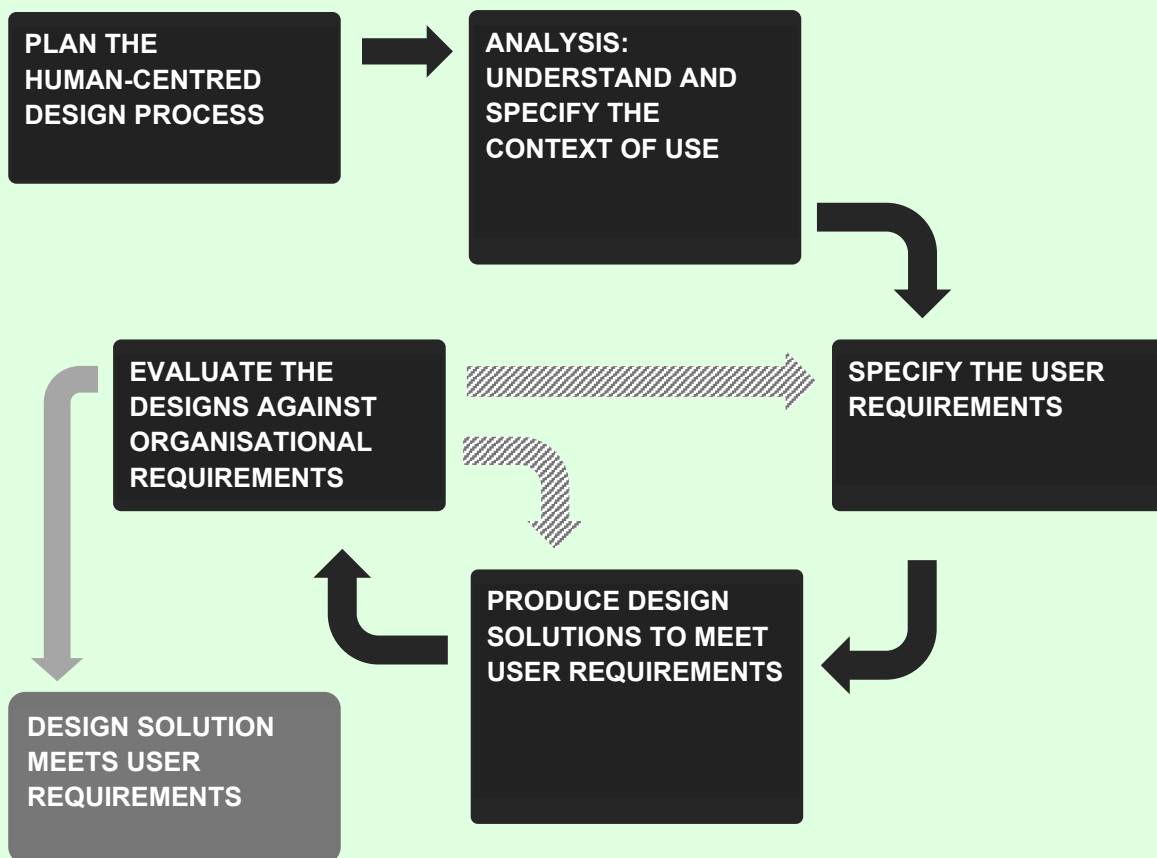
PLAN THE HUMAN-CENTRED DESIGN PROCESS

ANALYSIS: UNDERSTAND AND SPECIFY THE CONTEXT OF USE

SPECIFY THE USER REQUIREMENTS

EVALUATE THE DESIGNS AGAINST ORGANISATIONAL REQUIREMENTS

PRODUCE DESIGN SOLUTIONS TO MEET USER REQUIREMENTS

DESIGN SOLUTION MEETS USER REQUIREMENTS